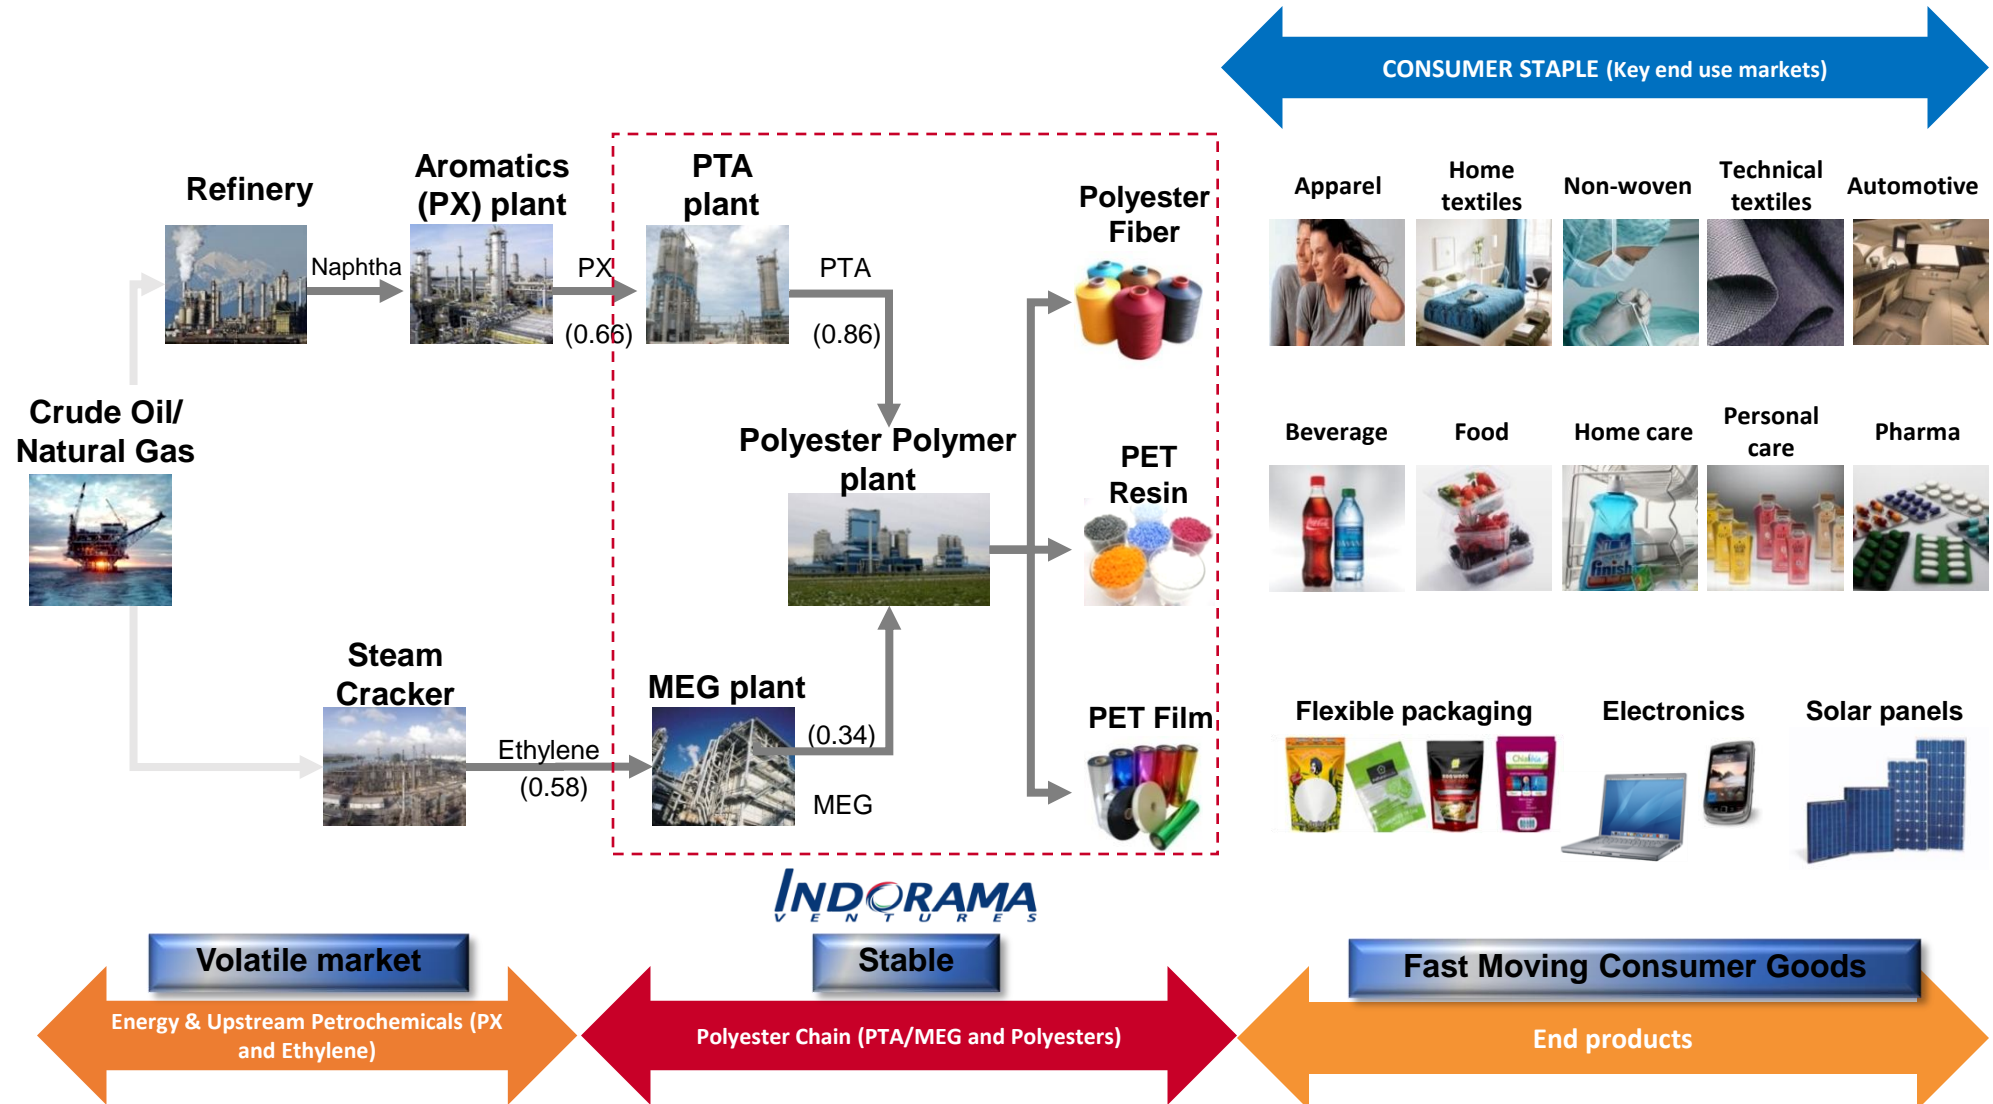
CONSUMER STAPLE (Key end use markets)

Refinery

Aromatics (PX) plant

PTA plant

Naphtha

PX

(0.66)

PTA

(0.86)

Polyester Fiber

Crude Oil/ Natural Gas

Polyester Polymer plant

PET Resin

Steam Cracker

MEG plant

Ethylene

(0.58)

(0.34)

MEG

PET Film

Apparel

Home textiles

Non-woven

Technical textiles

Automotive

Beverage

Food

Home care

Personal care

Pharma

Flexible packaging

Electronics

Solar panels

INDORAMA VENTURES

Volatile market

Energy & Upstream Petrochemicals (PX and Ethylene)

Stable

Polyester Chain (PTA/MEG and Polyesters)

Fast Moving Consumer Goods

End products